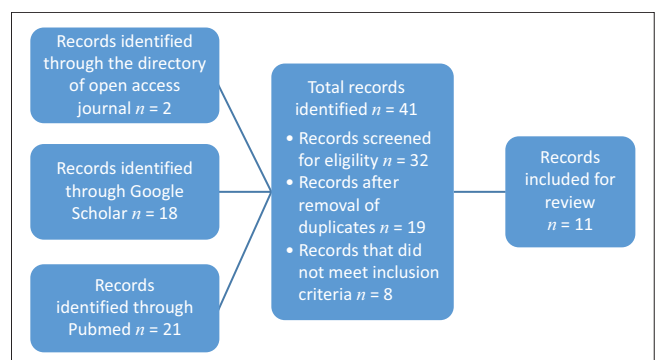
Records identified through the directory of open access journal $n = 2$

Records identified through Google Scholar $n = 18$

Records identified through Pubmed $n = 21$

Total records identified $n = 41$

• Records screened for eligility $n = 32$
• Records after removal of duplicates $n = 19$
• Records that did not meet inclusion criteria $n = 8$

Records included for review $n = 11$